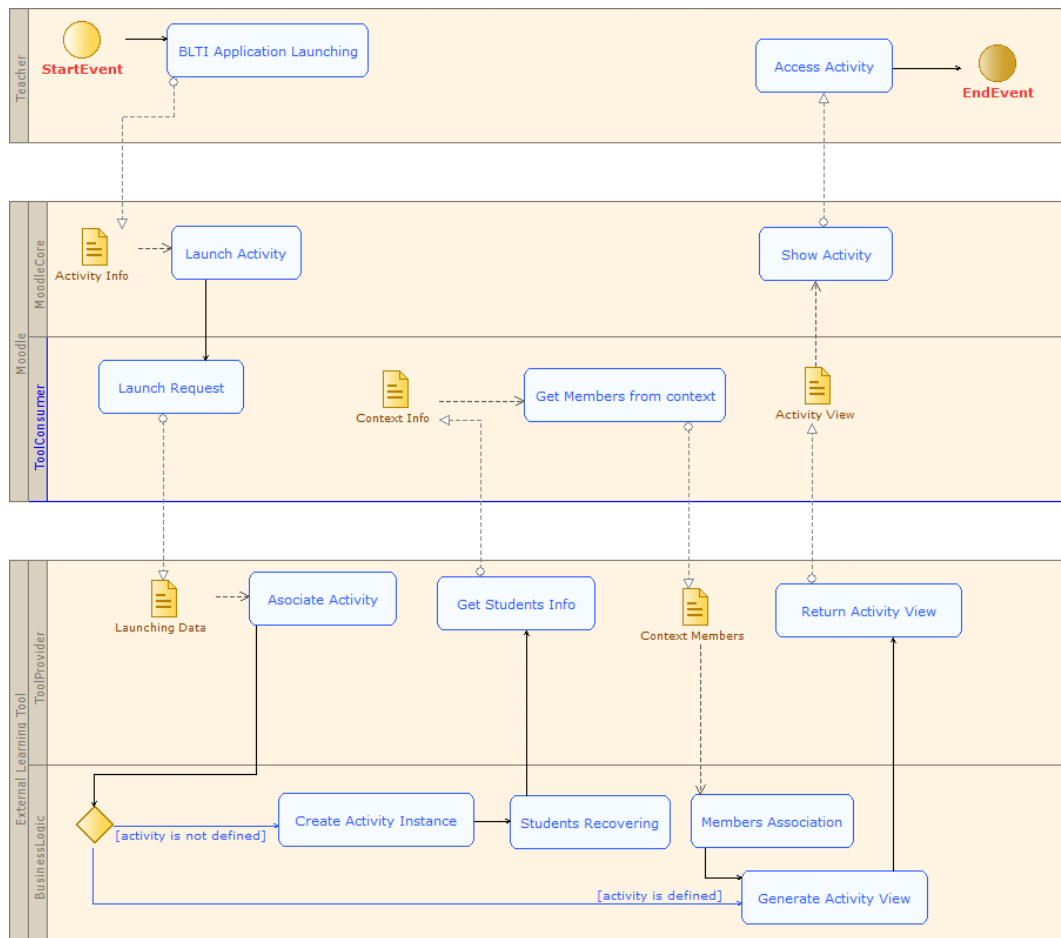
Teacher

StartEvent

BLTI Application Launching

Access Activity

EndEvent

Moodle

MoodleCore

Activity Info

Launch Activity

Show Activity

ToolConsumer

Launch Request

Context Info

Get Members from context

Activity View

External Learning Tool

ToolProvider

Launching Data

Asociate Activity

Get Students Info

Context Members

Return Activity View

BusinessLogic

[activity is not defined]

Create Activity Instance

Students Recovering

Members Association

[activity is defined]

Generate Activity View